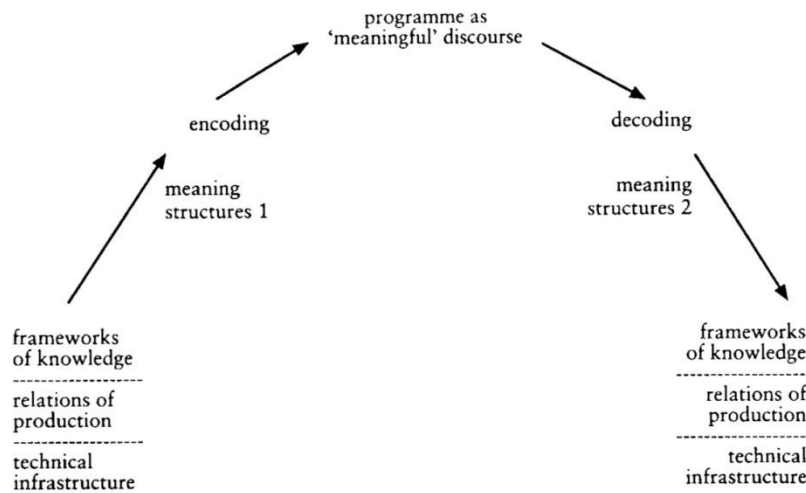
programme as 'meaningful' discourse

encoding

meaning structures 1

decoding

meaning structures 2

frameworks of knowledge

relations of production

technical infrastructure

frameworks of knowledge

relations of production

technical infrastructure